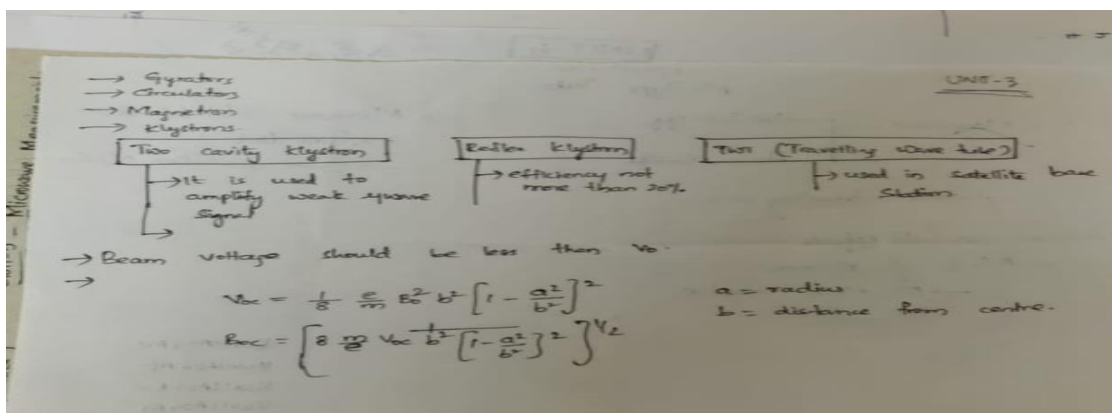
→ Gyrators
→ Circulators
→ Magnetron
→ Klystrons

UNIT-3

Two cavity klystron
→ It is used to amplify weak µwave signal
→

Reflex klystron
→ efficiency not more than 20%

TWT (Travelling wave tube)
→ used in satellite base station

→ Beam voltage should be less than $V_0$.
→

$V_{oc} = \frac{1}{8} \frac{e}{m} B_0^2 b^2 \left[1 - \frac{a^2}{b^2}\right]^2$

$a$ = radius
$b$ = distance from centre.

$B_{oc} = \left\{ 8 \frac{m}{e} V_{oc} \frac{1}{b^2 \left[1 - \frac{a^2}{b^2}\right]^2} \right\}^{1/2}$

Microwave Meas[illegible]